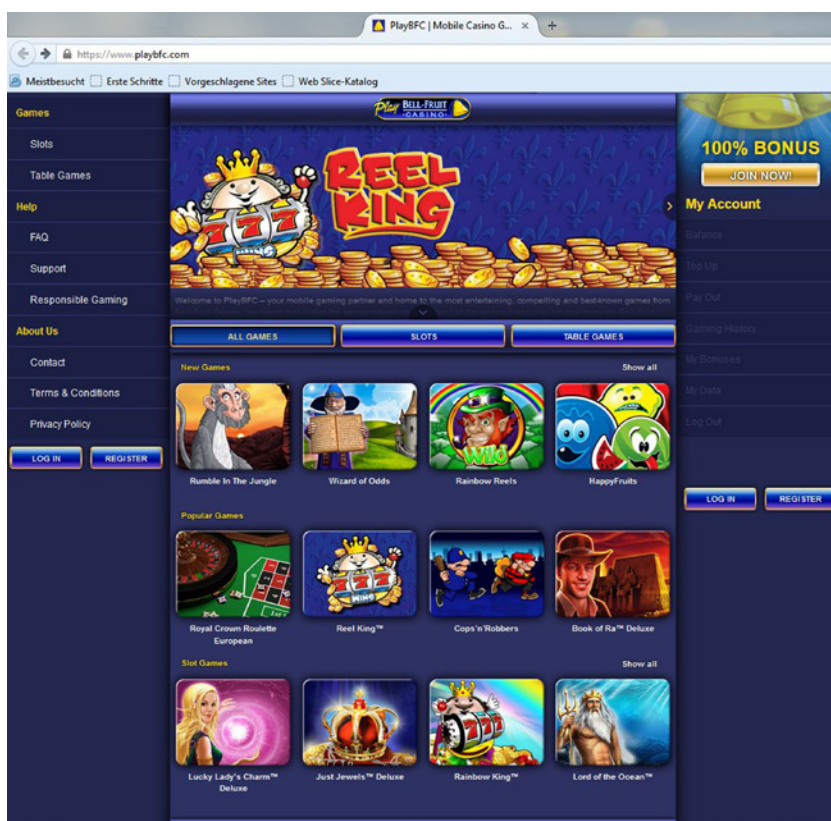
PlayBFC | Mobile Casino G...

https://www.playbfc.com

Meistbesucht Erste Schritte Vorgeschlagene Sites Web Slice-Katalog

Games

Slots

Table Games

Help

FAQ

Support

Responsible Gaming

About Us

Contact

Terms & Conditions

Privacy Policy

LOG IN REGISTER

Play BELL-FRUIT CASINO

REEL KING

Welcome to PlayBFC – your mobile gaming partner and home to the most entertaining, compelling and best-known games from

ALL GAMES SLOTS TABLE GAMES

New Games Show all

Rumble In The Jungle

Wizard of Odds

Rainbow Reels

HappyFruits

Popular Games

Royal Crown Roulette European

Reel King™

Cops'n'Robbers

Book of Ra™ Deluxe

Slot Games Show all

Lucky Lady's Charm™ Deluxe

Just Jewels™ Deluxe

Rainbow King™

Lord of the Ocean™

100% BONUS

JOIN NOW!

My Account

Balance

Top Up

Pay Out

Gaming History

My Bonuses

My Data

Log Out

LOG IN REGISTER